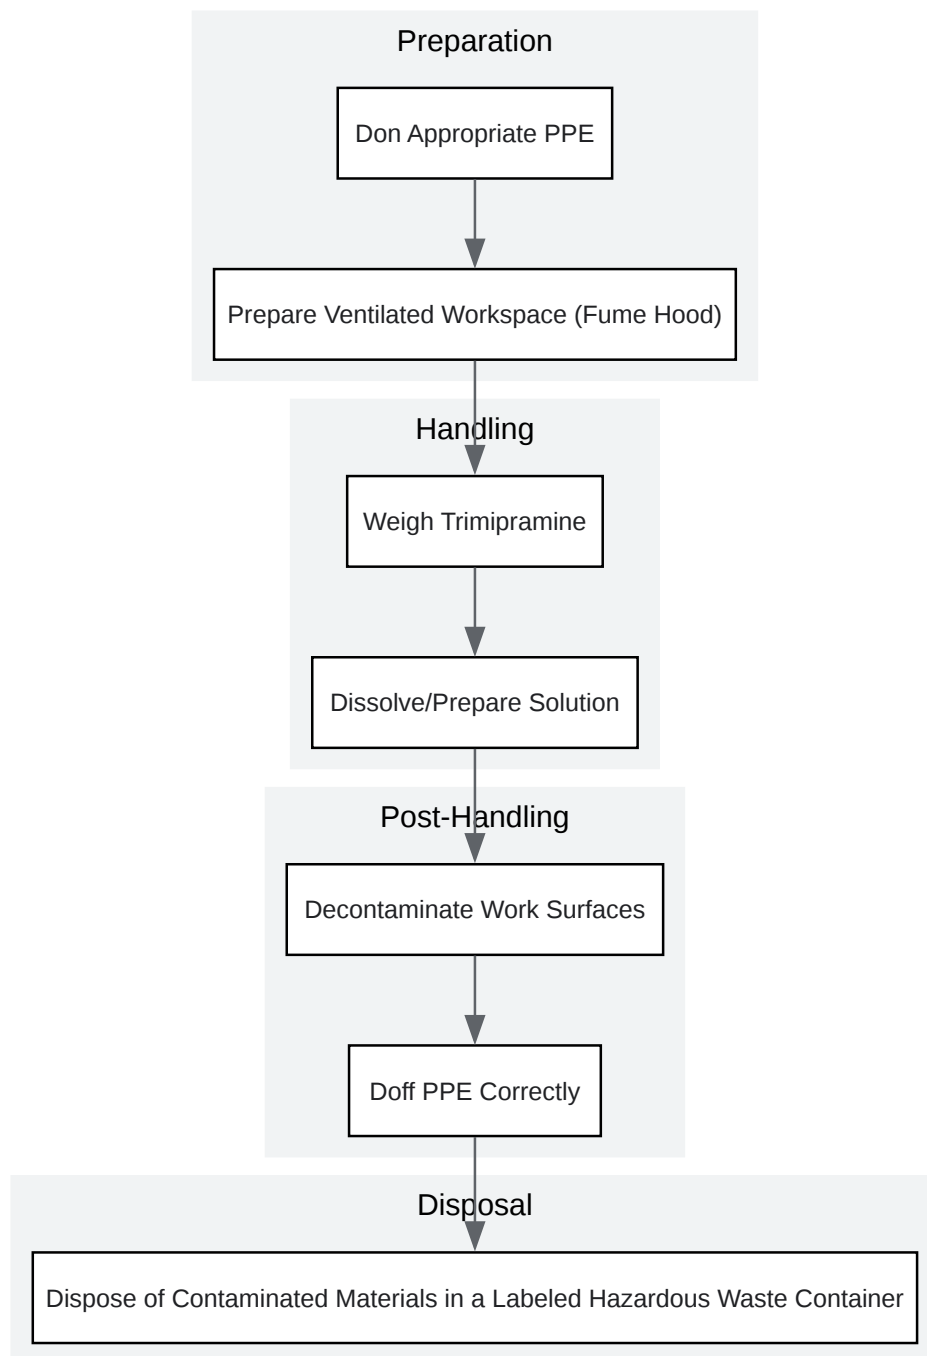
Preparation

Don Appropriate PPE

Prepare Ventilated Workspace (Fume Hood)

Handling

Weigh Trimipramine

Dissolve/Prepare Solution

Post-Handling

Decontaminate Work Surfaces

Doff PPE Correctly

Disposal

Dispose of Contaminated Materials in a Labeled Hazardous Waste Container